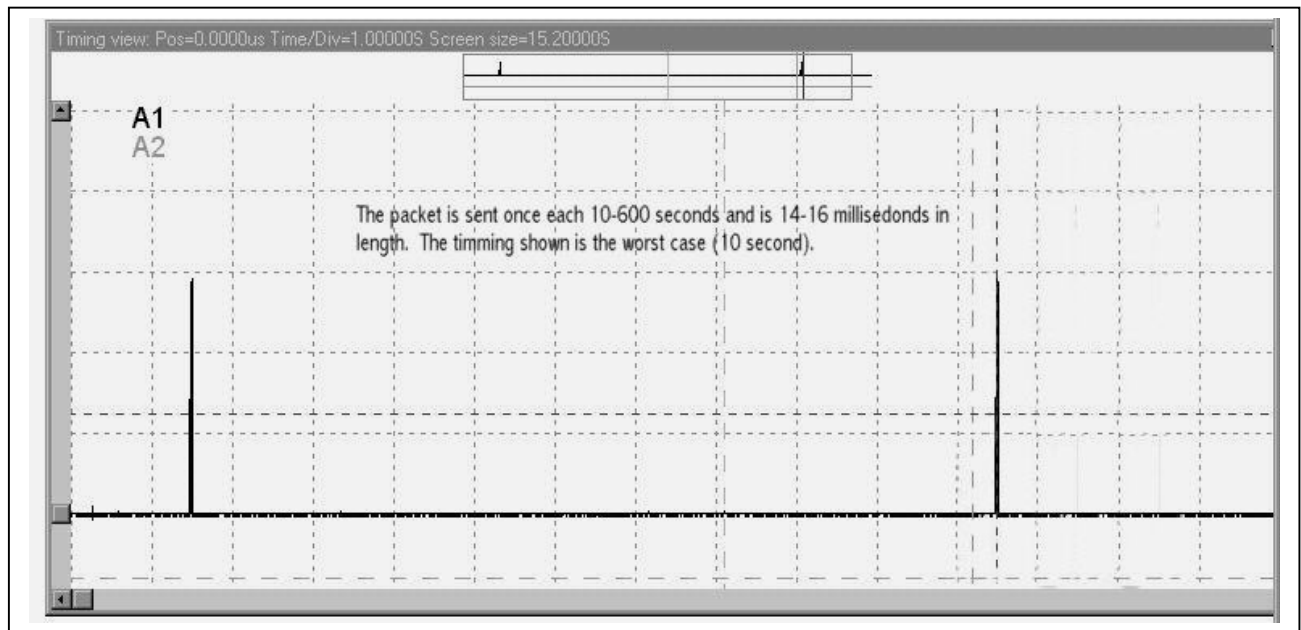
Timing view: Pos=0.0000us Time/Div=1.00000S Screen size=15.20000S

A1
A2

The packet is sent once each 10-600 seconds and is 14-16 millisedonds in length. The timming shown is the worst case (10 second).